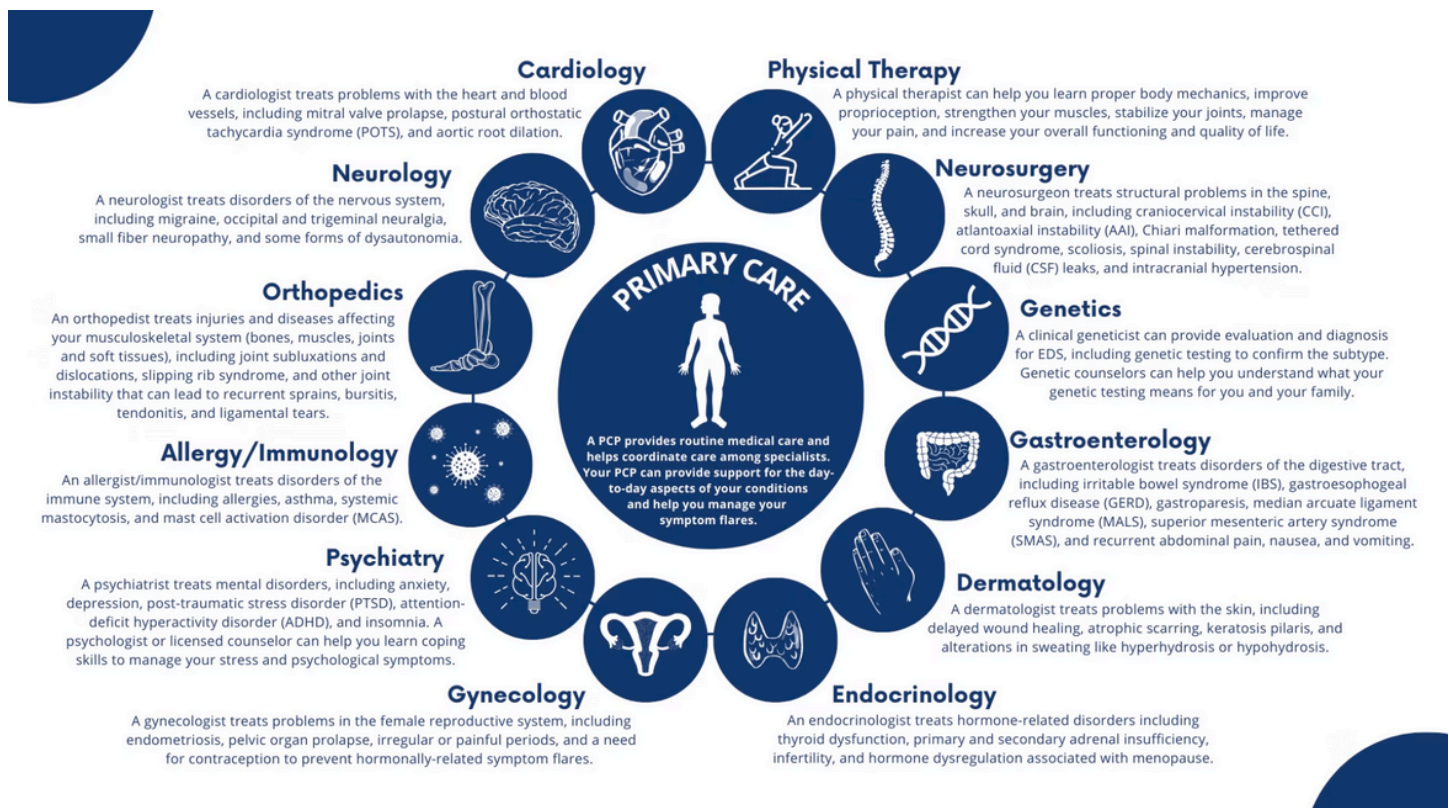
Cardiology
A cardiologist treats problems with the heart and blood vessels, including mitral valve prolapse, postural orthostatic tachycardia syndrome (POTS), and aortic root dilation.

Physical Therapy
A physical therapist can help you learn proper body mechanics, improve proprioception, strengthen your muscles, stabilize your joints, manage your pain, and increase your overall functioning and quality of life.

Neurology
A neurologist treats disorders of the nervous system, including migraine, occipital and trigeminal neuralgia, small fiber neuropathy, and some forms of dysautonomia.

Neurosurgery
A neurosurgeon treats structural problems in the spine, skull, and brain, including craniocervical instability (CCI), atlantoaxial instability (AAI), Chiari malformation, tethered cord syndrome, scoliosis, spinal instability, cerebrospinal fluid (CSF) leaks, and intracranial hypertension.

Orthopedics
An orthopedist treats injuries and diseases affecting your musculoskeletal system (bones, muscles, joints and soft tissues), including joint subluxations and dislocations, slipping rib syndrome, and other joint instability that can lead to recurrent sprains, bursitis, tendonitis, and ligamental tears.

PRIMARY CARE
A PCP provides routine medical care and helps coordinate care among specialists. Your PCP can provide support for the day-to-day aspects of your conditions and help you manage your symptom flares.

Genetics
A clinical geneticist can provide evaluation and diagnosis for EDS, including genetic testing to confirm the subtype. Genetic counselors can help you understand what your genetic testing means for you and your family.

Allergy/Immunology
An allergist/immunologist treats disorders of the immune system, including allergies, asthma, systemic mastocytosis, and mast cell activation disorder (MCAS).

Gastroenterology
A gastroenterologist treats disorders of the digestive tract, including irritable bowel syndrome (IBS), gastroesophogeal reflux disease (GERD), gastroparesis, median arcuate ligament syndrome (MALS), superior mesenteric artery syndrome (SMAS), and recurrent abdominal pain, nausea, and vomiting.

Psychiatry
A psychiatrist treats mental disorders, including anxiety, depression, post-traumatic stress disorder (PTSD), attention-deficit hyperactivity disorder (ADHD), and insomnia. A psychologist or licensed counselor can help you learn coping skills to manage your stress and psychological symptoms.

Dermatology
A dermatologist treats problems with the skin, including delayed wound healing, atrophic scarring, keratosis pilaris, and alterations in sweating like hyperhydrosis or hypohydrosis.

Gynecology
A gynecologist treats problems in the female reproductive system, including endometriosis, pelvic organ prolapse, irregular or painful periods, and a need for contraception to prevent hormonally-related symptom flares.

Endocrinology
An endocrinologist treats hormone-related disorders including thyroid dysfunction, primary and secondary adrenal insufficiency, infertility, and hormone dysregulation associated with menopause.